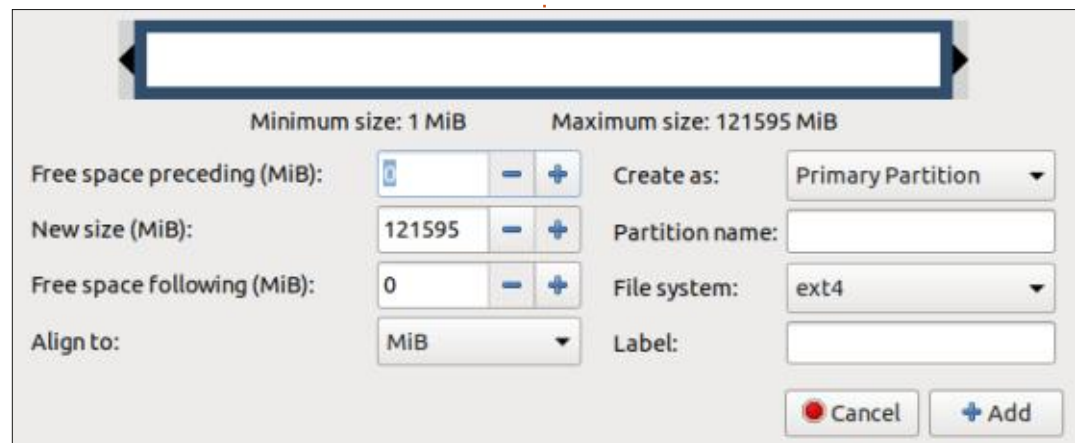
Minimum size: 1 MiB Maximum size: 121595 MiB

Free space preceding (MiB): 0 − +

New size (MiB): 121595 − +

Free space following (MiB): 0 − +

Align to: MiB

Create as: Primary Partition

Partition name:

File system: ext4

Label:

Cancel

+ Add